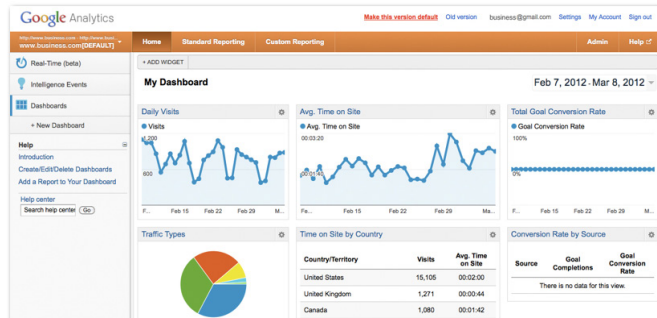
Google Analytics

Make this version default Old version business@gmail.com Settings My Account Sign out

http://www.business.com - http://www.busi... www.business.com [DEFAULT]

Home Standard Reporting Custom Reporting Admin Help

Real-Time (beta)

Intelligence Events

Dashboards

+ New Dashboard

Help

Introduction

Create/Edit/Delete Dashboards

Add a Report to Your Dashboard

Help center

Search help center Go

+ ADD WIDGET

My Dashboard

Feb 7, 2012 - Mar 8, 2012

Daily Visits

Visits

1,200

600

F... Feb 15 Feb 22 Feb 29 M...

Avg. Time on Site

Avg. Time on Site

00:03:20

00:01:40

F... Feb 15 Feb 22 Feb 29 M...

Total Goal Conversion Rate

Goal Conversion Rate

100%

0%

F... Feb 15 Feb 22 Feb 29 M...

Traffic Types

Time on Site by Country

| Country/Territory | Visits | Avg. Time on Site |
|---|---|---|
| United States | 15,105 | 00:02:00 |
| United Kingdom | 1,271 | 00:00:44 |
| Canada | 1,080 | 00:01:42 |

Conversion Rate by Source

| Source | Goal Completions | Goal Conversion Rate |
|---|---|---|
| There is no data for this view. | | |